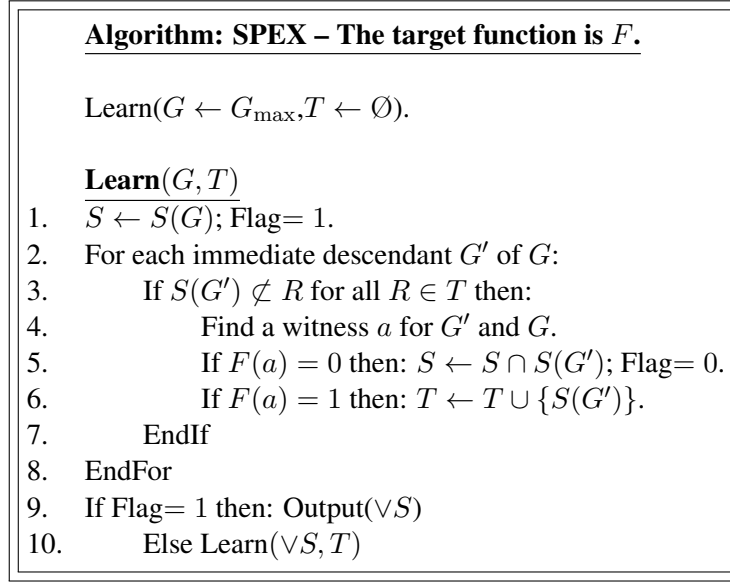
**Algorithm: SPEX – The target function is $F$.**

Learn($G \leftarrow G_{\max}$,$T \leftarrow \emptyset$).

**Learn**$(G, T)$
1. $S \leftarrow S(G)$; Flag$=1$.
2. For each immediate descendant $G'$ of $G$:
3. If $S(G') \not\subset R$ for all $R \in T$ then:
4. Find a witness $a$ for $G'$ and $G$.
5. If $F(a) = 0$ then: $S \leftarrow S \cap S(G')$; Flag$=0$.
6. If $F(a) = 1$ then: $T \leftarrow T \cup \{S(G')\}$.
7. EndIf
8. EndFor
9. If Flag$=1$ then: Output$(\vee S)$
10. Else Learn$(\vee S, T)$